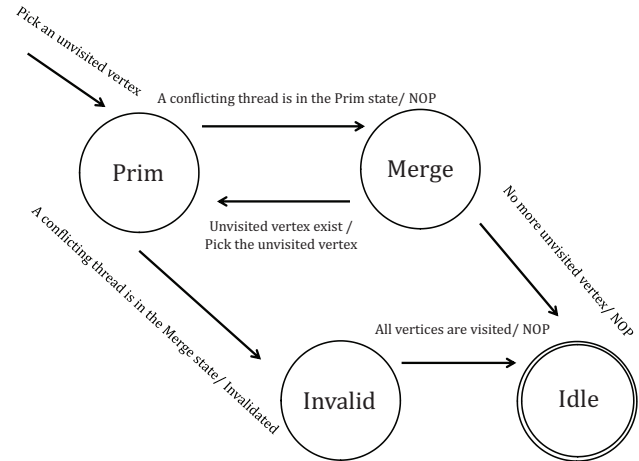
Pick an unvisited vertex

A conflicting thread is in the Prim state/ NOP

Prim

Merge

Unvisited vertex exist / Pick the unvisited vertex

No more unvisited vertex/ NOP

A conflicting thread is in the Merge state/ Invalidated

All vertices are visited/ NOP

Invalid

Idle